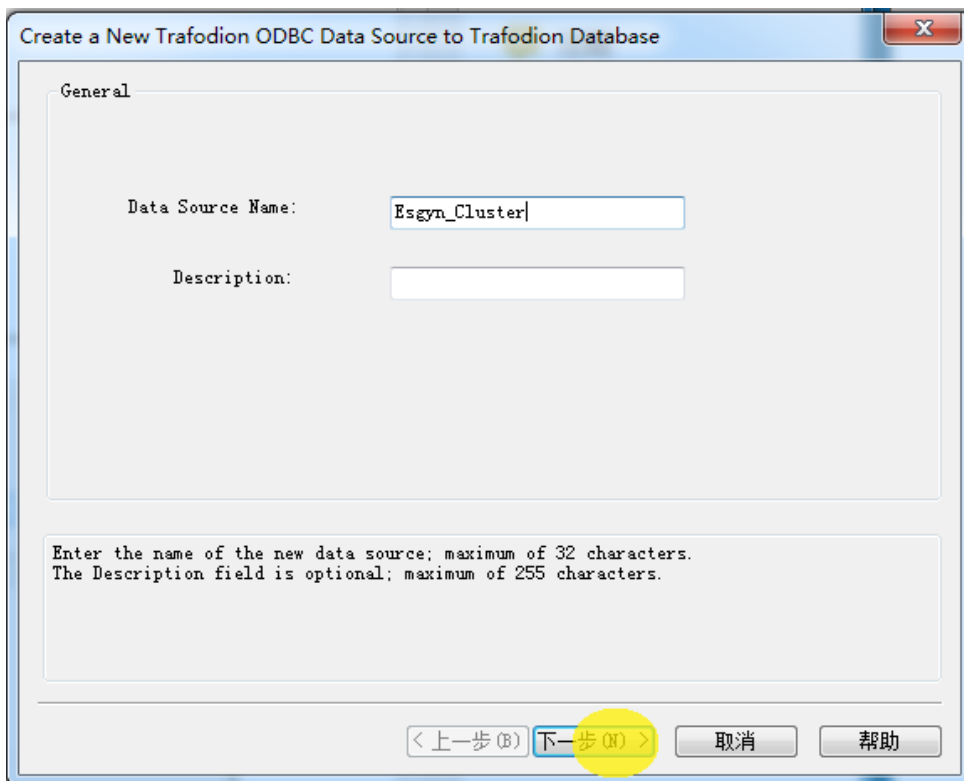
Create a New Trafodion ODBC Data Source to Trafodion Database

General

Data Source Name: Esgyn_Cluster

Description:

Enter the name of the new data source; maximum of 32 characters.
The Description field is optional; maximum of 255 characters.

< 上一步(B) 下一步(N) > 取消 帮助